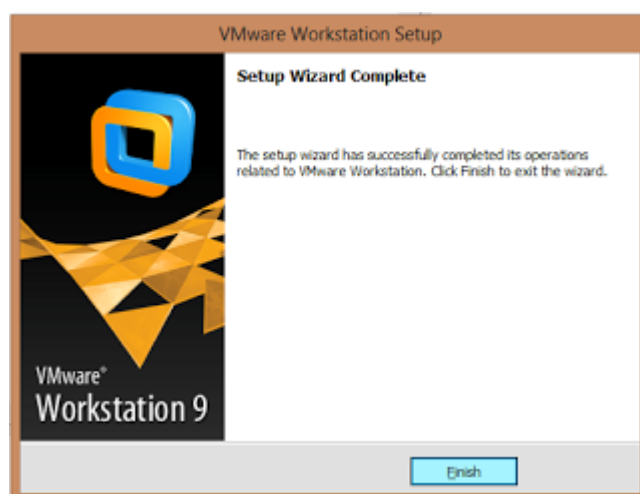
VMware Workstation Setup

Setup Wizard Complete

The setup wizard has successfully completed its operations related to VMware Workstation. Click Finish to exit the wizard.

VMware®
Workstation 9

Finish